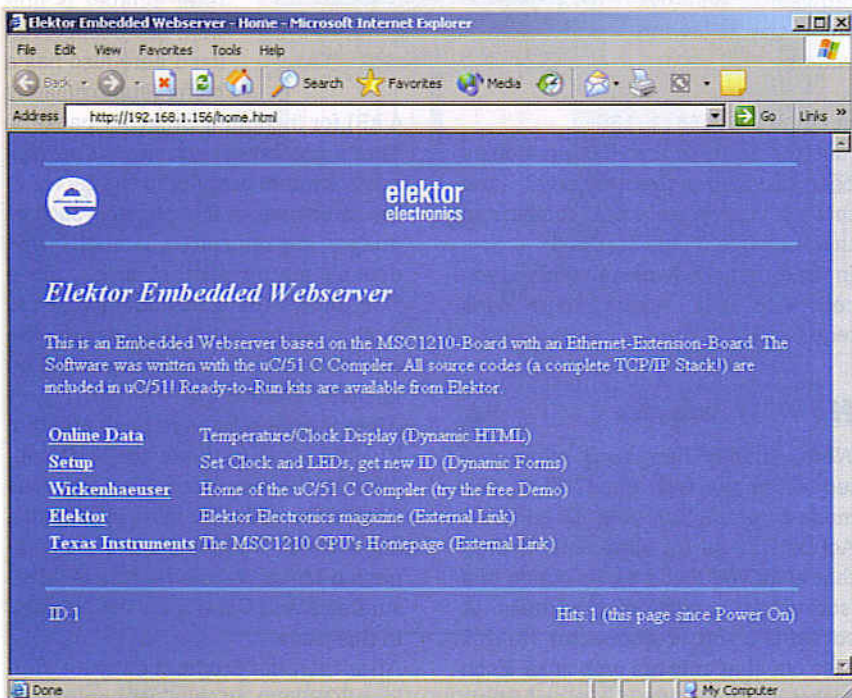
Elektor Embedded Webserver - Home - Microsoft Internet Explorer

File Edit View Favorites Tools Help

Back Search Favorites Media

Address http://192.168.1.156/home.html Go Links »

elektor
electronics

Elektor Embedded Webserver

This is an Embedded Webserver based on the MSC1210-Board with an Ethernet-Extension-Board. The Software was written with the uC/51 C Compiler. All source codes (a complete TCP/IP Stack!) are included in uC/51! Ready-to-Run kits are available from Elektor.

| | |
|---|---|
| Online Data | Temperature/Clock Display (Dynamic HTML) |
| Setup | Set Clock and LEDs, get new ID (Dynamic Forms) |
| Wickenhaeuser | Home of the uC/51 C Compiler (try the free Demo) |
| Elektor | Elektor Electronics magazine (External Link) |
| Texas Instruments | The MSC1210 CPU's Homepage (External Link) |

ID:1

Hits:1 (this page since Power On)

Done

My Computer